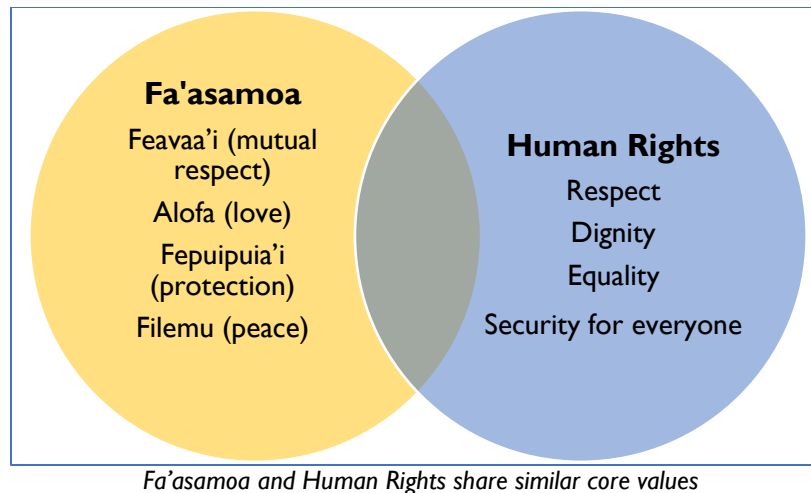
Fa'asamoa

Feavaa'i (mutual respect)

Alofa (love)

Fepuipuia'i (protection)

Filemu (peace)

Human Rights

Respect

Dignity

Equality

Security for everyone

Fa'asamoa and Human Rights share similar core values